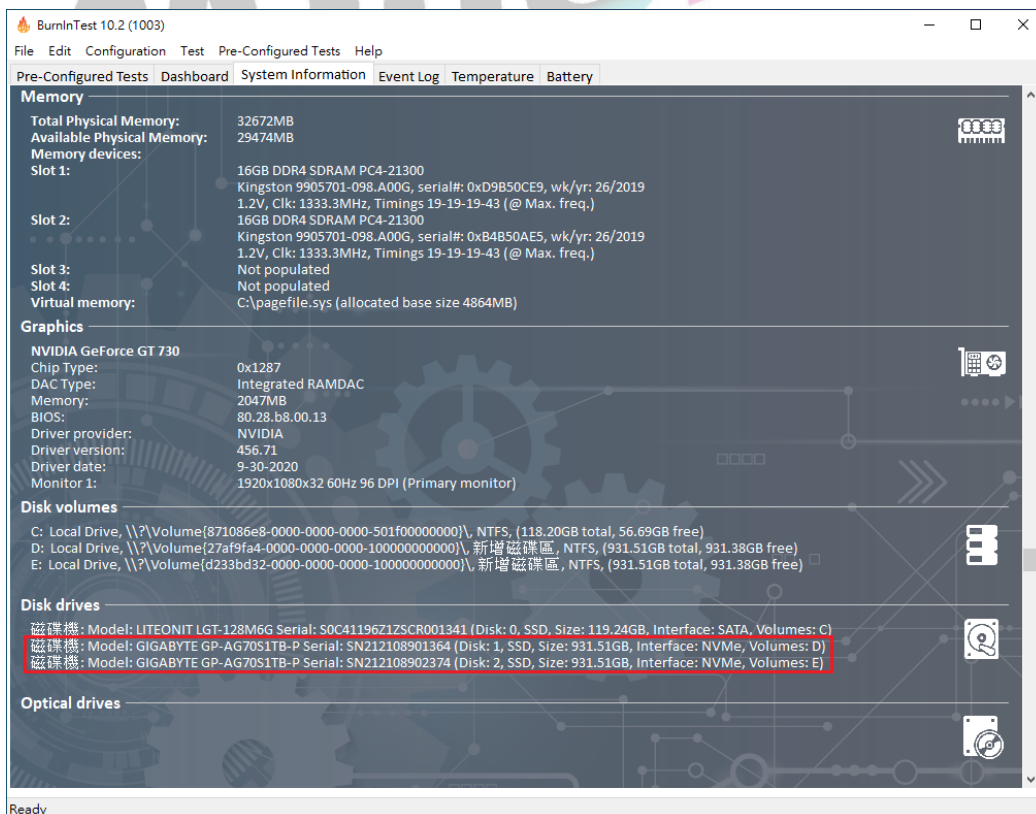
BurnInTest 10.2 (1003)

File Edit Configuration Test Pre-Configured Tests Help

Pre-Configured Tests | Dashboard | System Information | Event Log | Temperature | Battery

Memory

Total Physical Memory: 32672MB
Available Physical Memory: 29474MB
Memory devices:
Slot 1: 16GB DDR4 SDRAM PC4-21300
Kingston 9905701-098.A00G, serial#: 0xD9B50CE9, wk/yr: 26/2019
1.2V, Clk: 1333.3MHz, Timings 19-19-19-43 (@ Max. freq.)
Slot 2: 16GB DDR4 SDRAM PC4-21300
Kingston 9905701-098.A00G, serial#: 0xB4B50AE5, wk/yr: 26/2019
1.2V, Clk: 1333.3MHz, Timings 19-19-19-43 (@ Max. freq.)
Slot 3: Not populated
Slot 4: Not populated
Virtual memory: C:\pagefile.sys (allocated base size 4864MB)

Graphics

NVIDIA GeForce GT 730
Chip Type: 0x1287
DAC Type: Integrated RAMDAC
Memory: 2047MB
BIOS: 80.28.b8.00.13
Driver provider: NVIDIA
Driver version: 456.71
Driver date: 9-30-2020
Monitor 1: 1920x1080x32 60Hz 96 DPI (Primary monitor)

Disk volumes

C: Local Drive, \\?\Volume{871086e8-0000-0000-0000-501f00000000}\, NTFS, (118.20GB total, 56.69GB free)
D: Local Drive, \\?\Volume{27af9fa4-0000-0000-0000-100000000000}\, 新增磁碟區, NTFS, (931.51GB total, 931.38GB free)
E: Local Drive, \\?\Volume{d233bd32-0000-0000-0000-100000000000}\, 新增磁碟區, NTFS, (931.51GB total, 931.38GB free)

Disk drives

磁碟機: Model: LITEONIT LGT-128M6G Serial: S0C41196Z1ZSCR001341 (Disk: 0, SSD, Size: 119.24GB, Interface: SATA, Volumes: C)
磁碟機: Model: GIGABYTE GP-AG70S1TB-P Serial: SN212108901364 (Disk: 1, SSD, Size: 931.51GB, Interface: NVMe, Volumes: D)
磁碟機: Model: GIGABYTE GP-AG70S1TB-P Serial: SN212108902374 (Disk: 2, SSD, Size: 931.51GB, Interface: NVMe, Volumes: E)

Optical drives

Ready